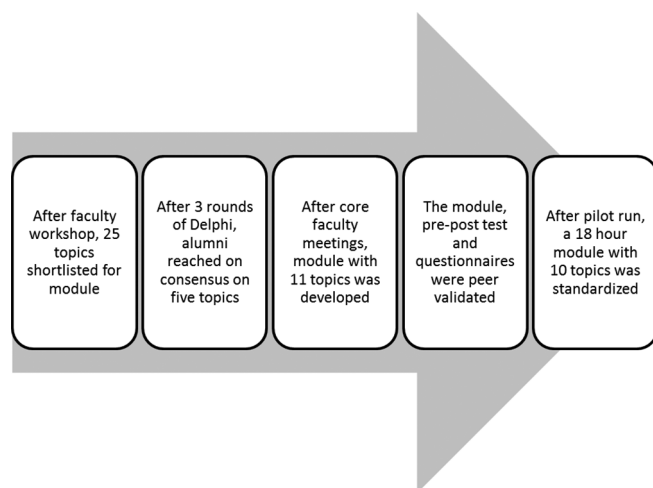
After faculty workshop, 25 topics shortlisted for module

After 3 rounds of Delphi, alumni reached on consensus on five topics

After core faculty meetings, module with 11 topics was developed

The module, pre-post test and questionnaires were peer validated

After pilot run, a 18 hour module with 10 topics was standardized